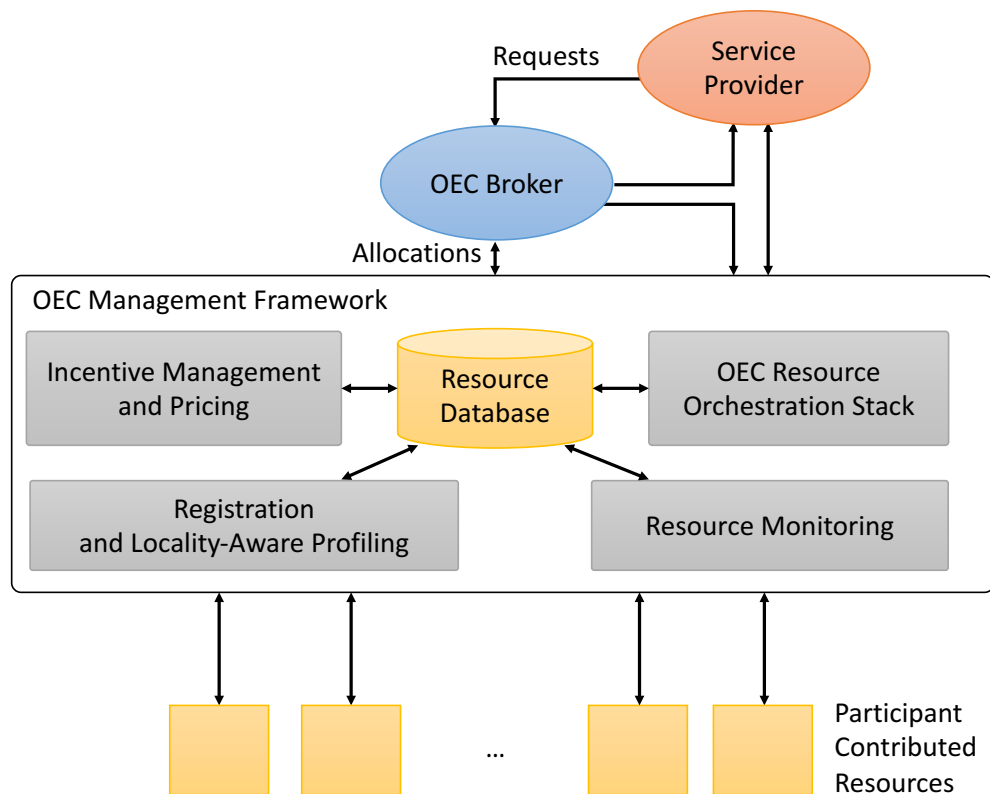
Requests

Service Provider

OEC Broker

Allocations

OEC Management Framework

Incentive Management and Pricing

Resource Database

OEC Resource Orchestration Stack

Registration and Locality-Aware Profiling

Resource Monitoring

...

Participant Contributed Resources